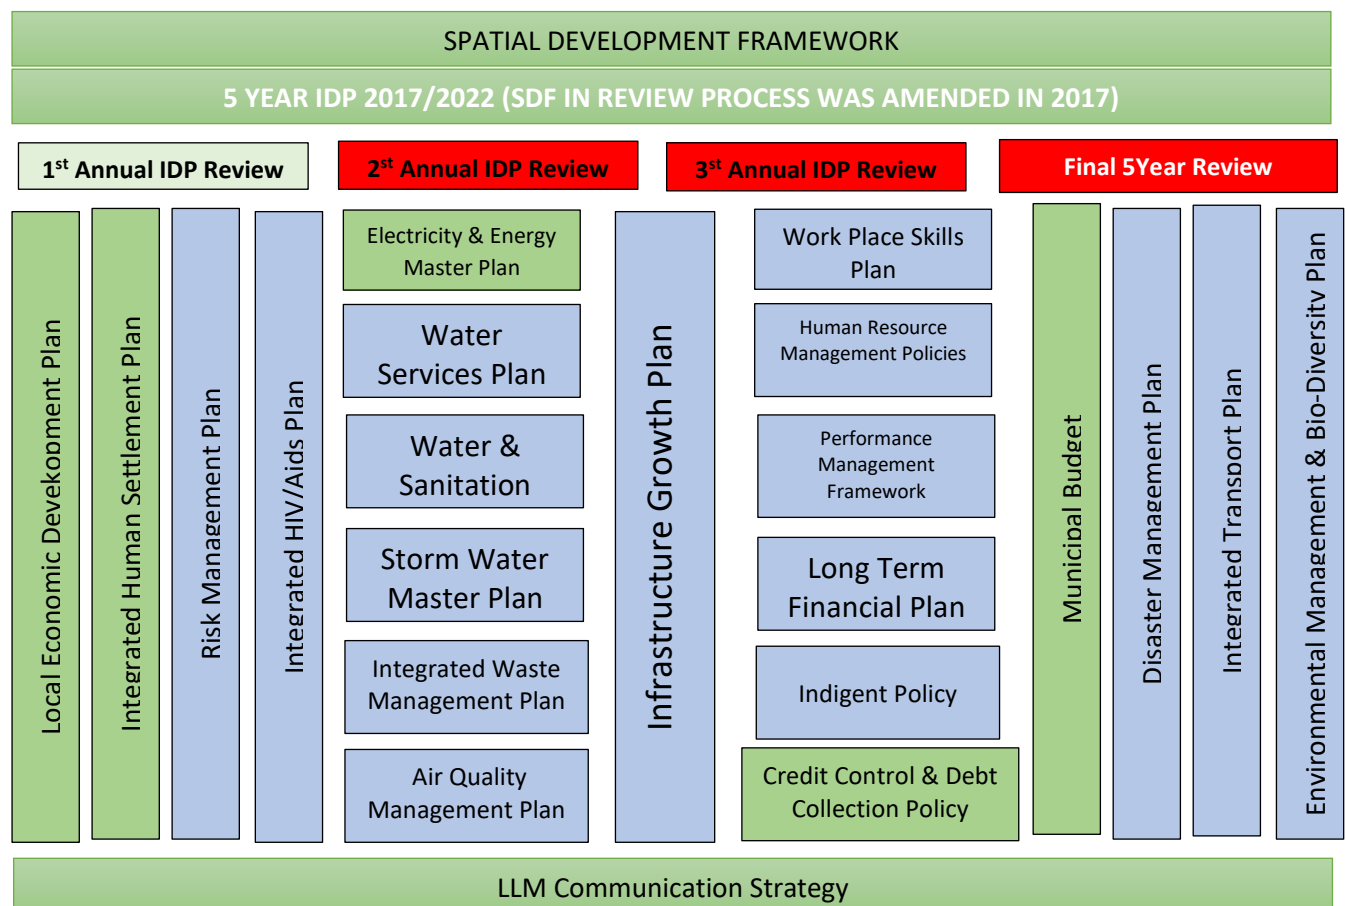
SPATIAL DEVELOPMENT FRAMEWORK

5 YEAR IDP 2017/2022 (SDF IN REVIEW PROCESS WAS AMENDED IN 2017)

1$^{st}$ Annual IDP Review

2$^{st}$ Annual IDP Review

3$^{st}$ Annual IDP Review

Final 5Year Review

Local Economic Devekopment Plan

Integrated Human Settlement Plan

Risk Management Plan

Integrated HIV/Aids Plan

Electricity & Energy Master Plan

Water Services Plan

Water & Sanitation

Storm Water Master Plan

Integrated Waste Management Plan

Air Quality Management Plan

Infrastructure Growth Plan

Work Place Skills Plan

Human Resource Management Policies

Performance Management Framework

Long Term Financial Plan

Indigent Policy

Credit Control & Debt Collection Policy

Municipal Budget

Disaster Management Plan

Integrated Transport Plan

Environmental Management & Bio-Diversity Plan

LLM Communication Strategy